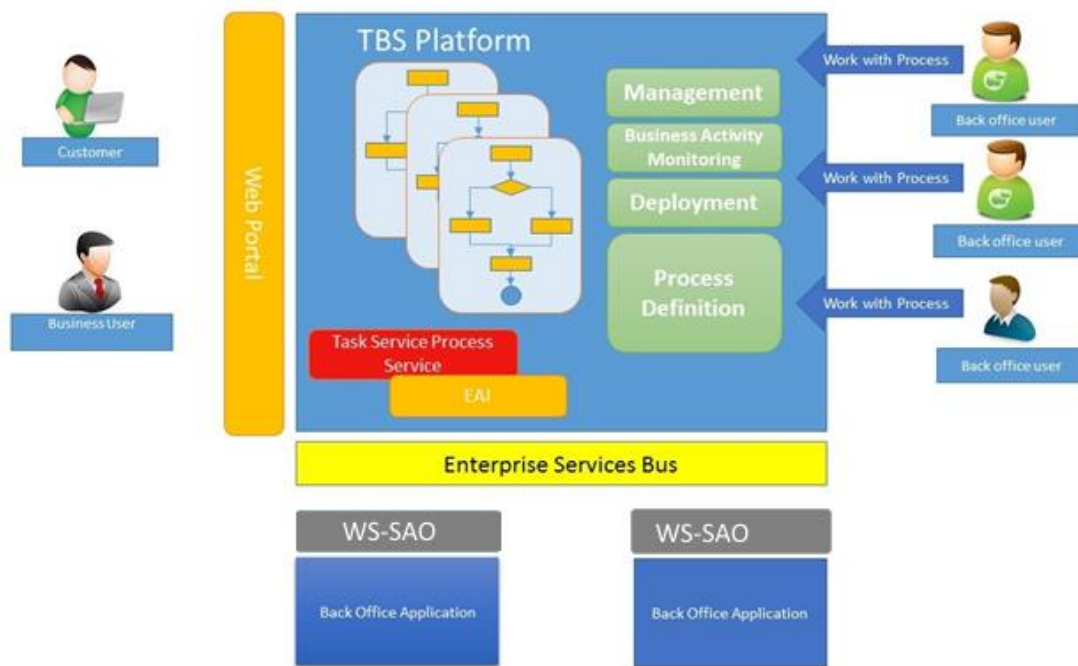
Customer

Business User

Web Portal

TBS Platform

Management

Business Activity Monitoring

Deployment

Process Definition

Task Service Process Service

EAI

Work with Process

Back office user

Work with Process

Back office user

Work with Process

Back office user

Enterprise Services Bus

WS-SAO

Back Office Application

WS-SAO

Back Office Application